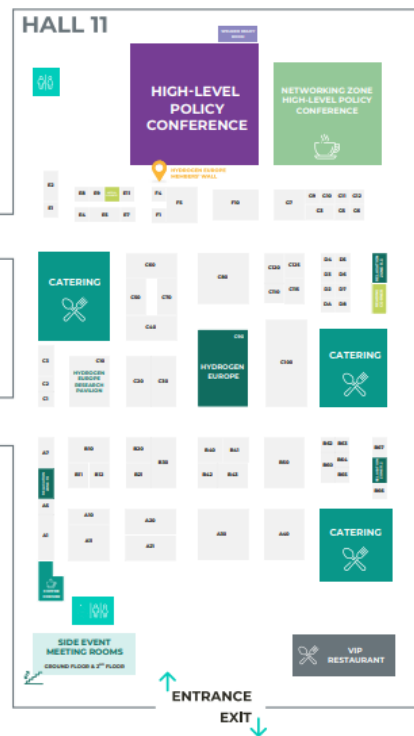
HALL 11

HIGH-LEVEL POLICY CONFERENCE

NETWORKING ZONE HIGH-LEVEL POLICY CONFERENCE

HYDROGEN EUROPE MEMBERS' WALL

E2
E1
E8 E9
E4 E5 E6 E7
F4
F1
F5
F10
C7
C9 C10 C11 C12
C3 C5 C6

CATERING

C60
C50 C70
C40
C90
C130 C135
C110 C115
D4 D8
D3 D6
D2 D7
D1 D5

C2
C1

HYDROGEN EUROPE RESEARCH PAVILION

C20 C30

C35
HYDROGEN EUROPE

C100

CATERING

A7
A6
A1
B10
B11 B12
B20
B21
B30
B40 B41
B42 B43
B50
B62 B63
B60 B64
B65
B57
B66
A10
A11
A20
A21
A30
A40

CATERING

SIDE EVENT MEETING ROOMS
GROUND FLOOR & 2ND FLOOR

VIP RESTAURANT

ENTRANCE
EXIT